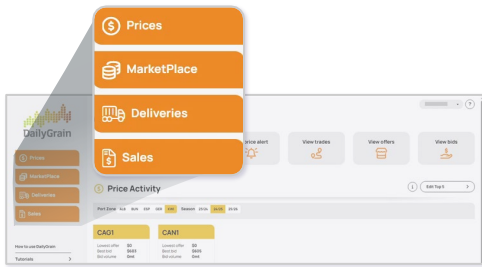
Prices

MarketPlace

Deliveries

Sales

DailyGrain

Prices

MarketPlace

Deliveries

Sales

How to use DailyGrain

Tutorials

?

rice alert

View trades

View offers

View bids

Price Activity

Edit Top 5

Port Zone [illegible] Season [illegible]

CAG1

Lowest offer $0
Best bid $683
Bid volume 0mt

CAN1

Lowest offer $0
Best bid $605
Bid volume 0mt